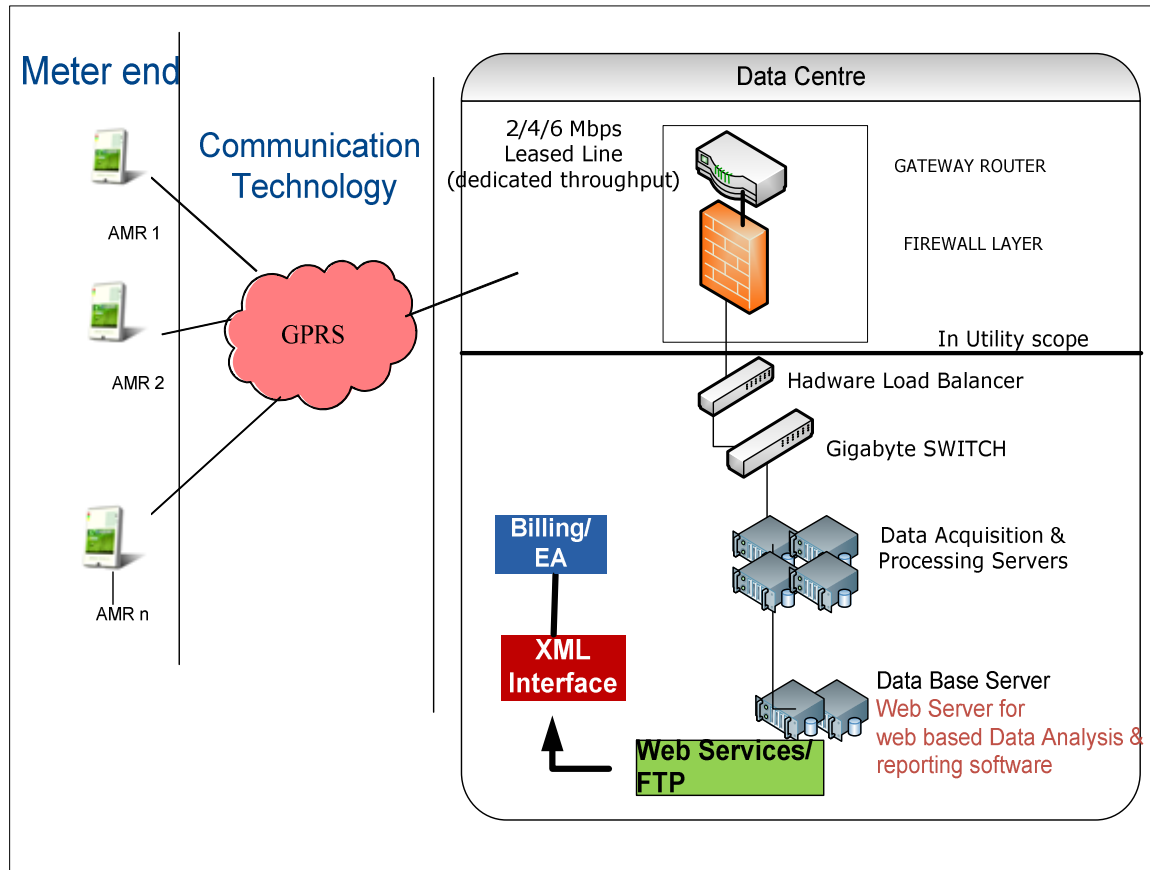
Meter end

Communication Technology

AMR 1

AMR 2

AMR n

GPRS

Data Centre

2/4/6 Mbps Leased Line (dedicated throughput)

GATEWAY ROUTER

FIREWALL LAYER

In Utility scope

Hadware Load Balancer

Gigabyte SWITCH

Data Acquisition & Processing Servers

Billing/ EA

XML Interface

Data Base Server

Web Server for web based Data Analysis & reporting software

Web Services/ FTP